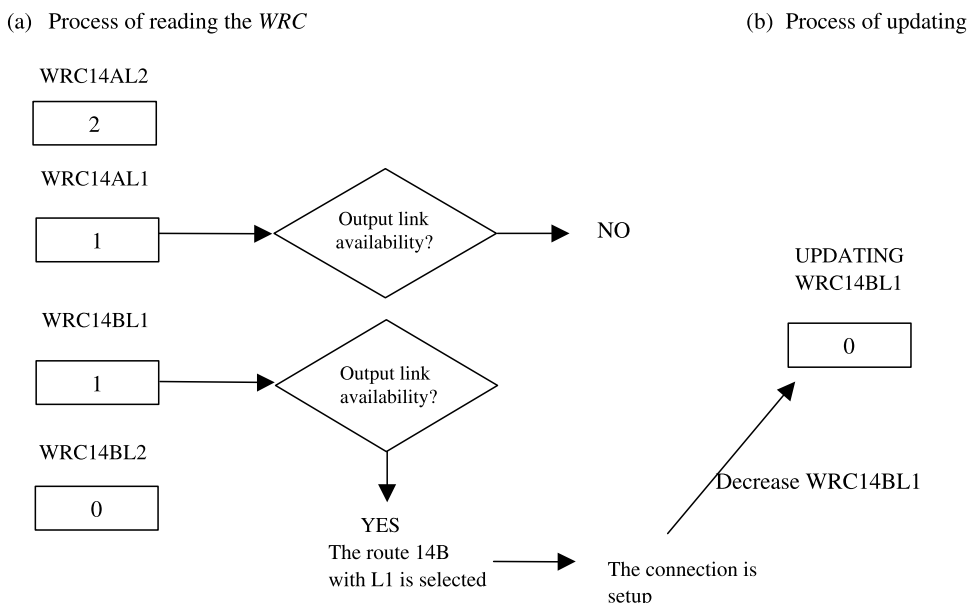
(a) Process of reading the *WRC*

(b) Process of updating

WRC14AL2

2

WRC14AL1

1

Output link availability?

NO

WRC14BL1

1

Output link availability?

WRC14BL2

0

YES
The route 14B with L1 is selected

The connection is setup

Decrease WRC14BL1

UPDATING
WRC14BL1

0